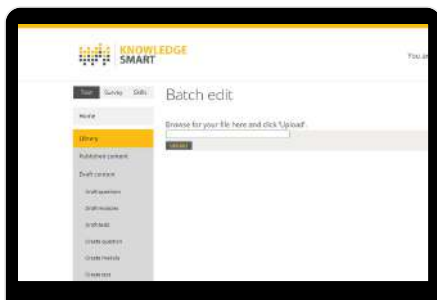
KNOWLEDGE SMART

You ar

Test Survey Skills

Home

Library

Published content

Draft content

Draft questions

Draft modules

Draft tests

Create question

Create module

Create test

Batch edit

Browse for your file here and click 'Upload'.

Upload